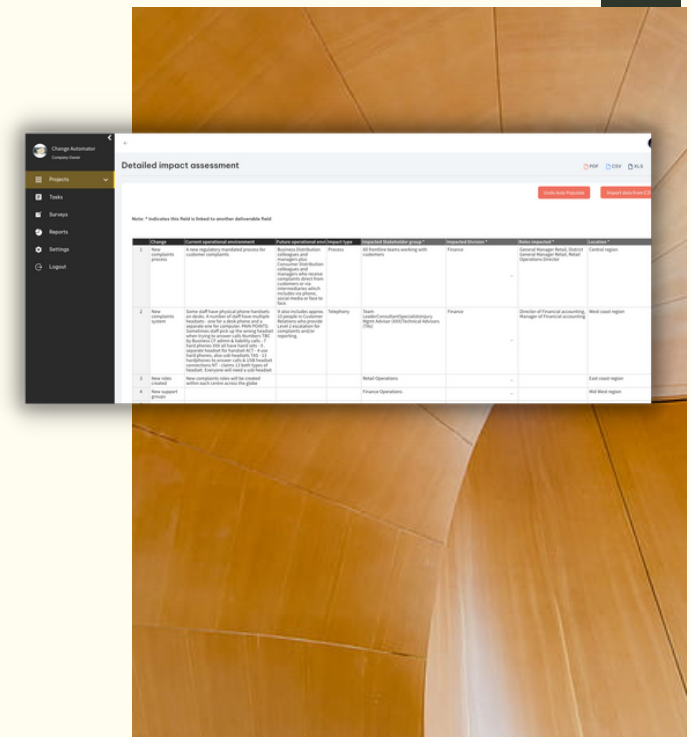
Change Automator
Company Owner

Projects
Tasks
Surveys
Reports
Settings
Logout

Detailed impact assessment

PDF CSV XLS

Undo Auto Populate
Import data from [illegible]

Note: * indicates this field is linked to another deliverable field

| | Change | Current operational environment | Future operational envi | Impact type | Impacted Stakeholder group * | Impacted Division * | Roles impacted * | Location * |
|---|---|---|---|---|---|---|---|---|
| 1 | New complaints process | A new regulatory mandated process for customer complaints | Business Distribution colleagues and managers plus Consumer Distribution colleagues and managers who receive complaints direct from customers or via intermediaries which includes via phone, social media or face to face. | Process | All frontline teams working with customers | Finance | General Manager Retail, District General Manager Retail, Retail Operations Director | Central region |
| 2 | New complaints system | Some staff have physical phone handsets on desks. A number of staff have multiple headsets - one for a desk phone and a separate one for computer. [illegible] | It also includes approx 13 people in Customer Relations who provide Level 1 escalation for complaints and/or reporting. | Telephony | Team Leader/Consultant/Specialist/Inquiry Agent Advisor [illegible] Technical Advisors (TAs) | Finance | Director of Financial accounting, Manager of Financial accounting | West coast region |
| 3 | New video created | New complaints roles will be created within each centre across the globe | | | Retail Operations | | | East coast region |
| 4 | New support groups | | | | Finance Operations | | | Mid West region |